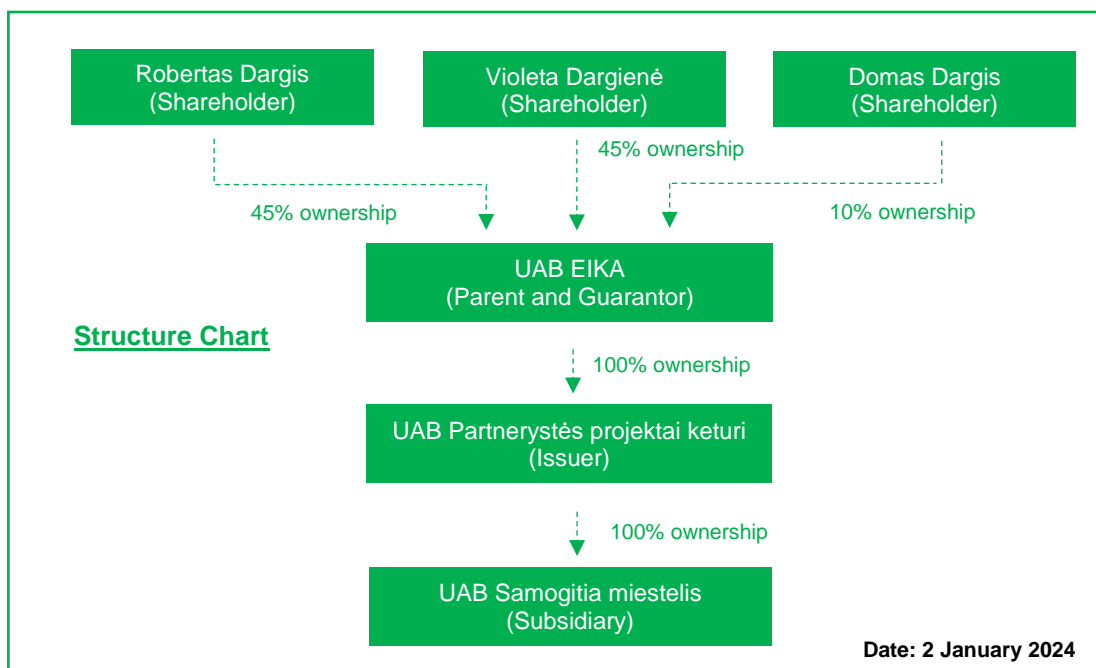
Robertas Dargis
(Shareholder)

Violeta Dargienė
(Shareholder)

Domas Dargis
(Shareholder)

45% ownership

45% ownership

10% ownership

UAB EIKA
(Parent and Guarantor)

Structure Chart

100% ownership

UAB Partnerystės projektai keturi
(Issuer)

100% ownership

UAB Samogitia miestelis
(Subsidiary)

Date: 2 January 2024